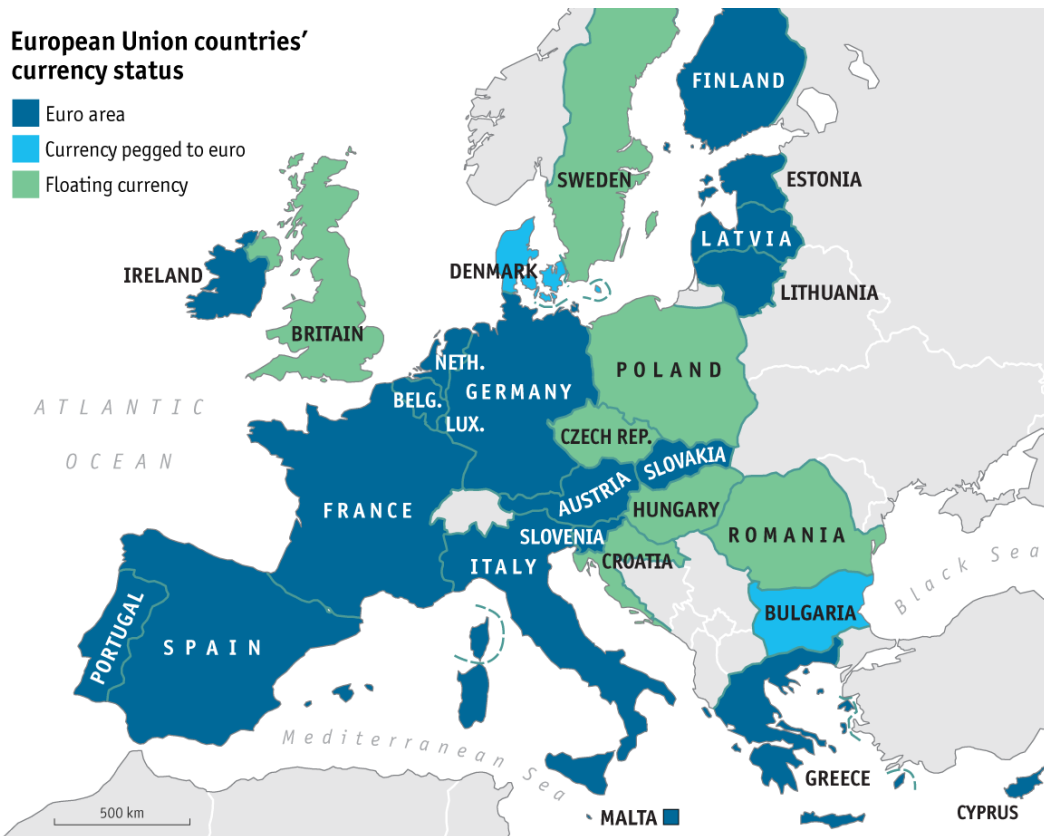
European Union countries' currency status

Euro area
Currency pegged to euro
Floating currency

FINLAND
SWEDEN
ESTONIA
LATVIA
LITHUANIA
DENMARK
IRELAND
BRITAIN
NETH.
GERMANY
POLAND
BELG.
LUX.
CZECH REP.
SLOVAKIA
AUSTRIA
ATLANTIC OCEAN
FRANCE
HUNGARY
ROMANIA
SLOVENIA
CROATIA
ITALY
Black Sea
BULGARIA
PORTUGAL
SPAIN
Mediterranean Sea
GREECE
500 km
MALTA
CYPRUS